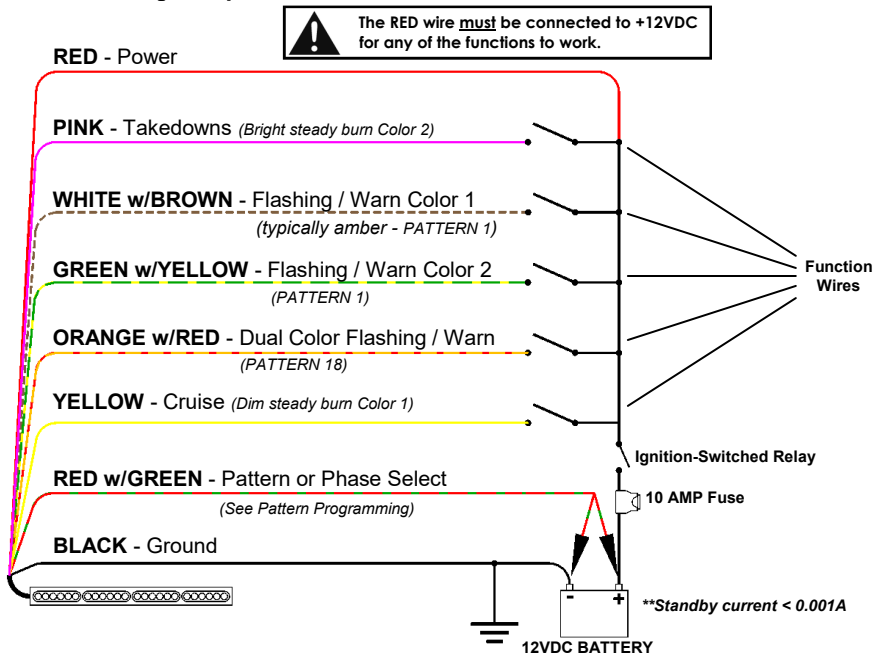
The RED wire must be connected to +12VDC for any of the functions to work.

RED - Power

PINK - Takedowns (Bright steady burn Color 2)

WHITE w/BROWN - Flashing / Warn Color 1
(typically amber - PATTERN 1)

GREEN w/YELLOW - Flashing / Warn Color 2
(PATTERN 1)

ORANGE w/RED - Dual Color Flashing / Warn
(PATTERN 18)

YELLOW - Cruise (Dim steady burn Color 1)

RED w/GREEN - Pattern or Phase Select
(See Pattern Programming)

BLACK - Ground

Function Wires

Ignition-Switched Relay

10 AMP Fuse

-
+

**Standby current < 0.001A

12VDC BATTERY